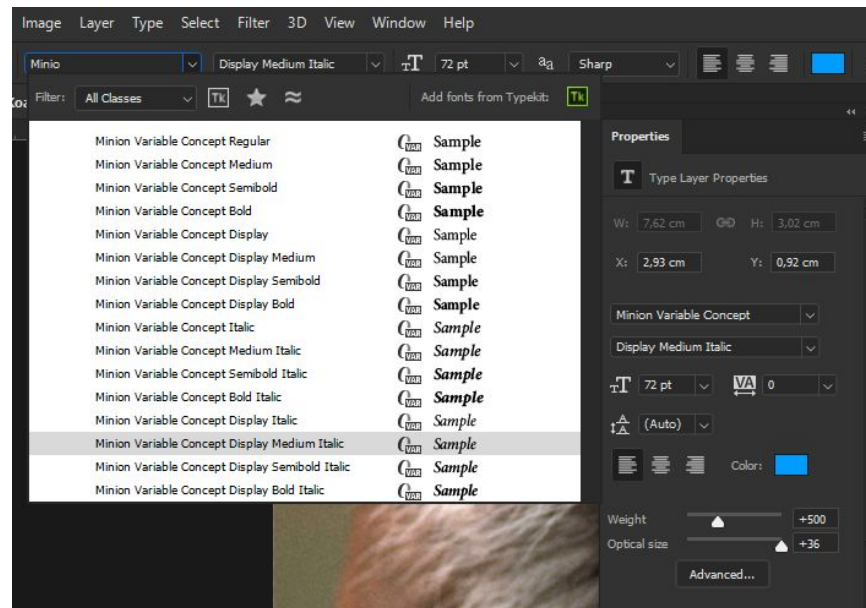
Image Layer Type Select Filter 3D View Window Help

Minio | Display Medium Italic | 72 pt | aa | Sharp

Filter: All Classes | Tk | Add fonts from Typekit: Tk

Minion Variable Concept Regular Sample
Minion Variable Concept Medium Sample
Minion Variable Concept Semibold Sample
Minion Variable Concept Bold Sample
Minion Variable Concept Display Sample
Minion Variable Concept Display Medium Sample
Minion Variable Concept Display Semibold Sample
Minion Variable Concept Display Bold Sample
Minion Variable Concept Italic Sample
Minion Variable Concept Medium Italic Sample
Minion Variable Concept Semibold Italic Sample
Minion Variable Concept Bold Italic Sample
Minion Variable Concept Display Italic Sample
Minion Variable Concept Display Medium Italic Sample
Minion Variable Concept Display Semibold Italic Sample
Minion Variable Concept Display Bold Italic Sample

Properties

Type Layer Properties

W: 7,62 cm H: 3,02 cm
X: 2,93 cm Y: 0,92 cm

Minion Variable Concept
Display Medium Italic
72 pt | VA 0
(Auto)
Color:

Weight +500
Optical size +36

Advanced...